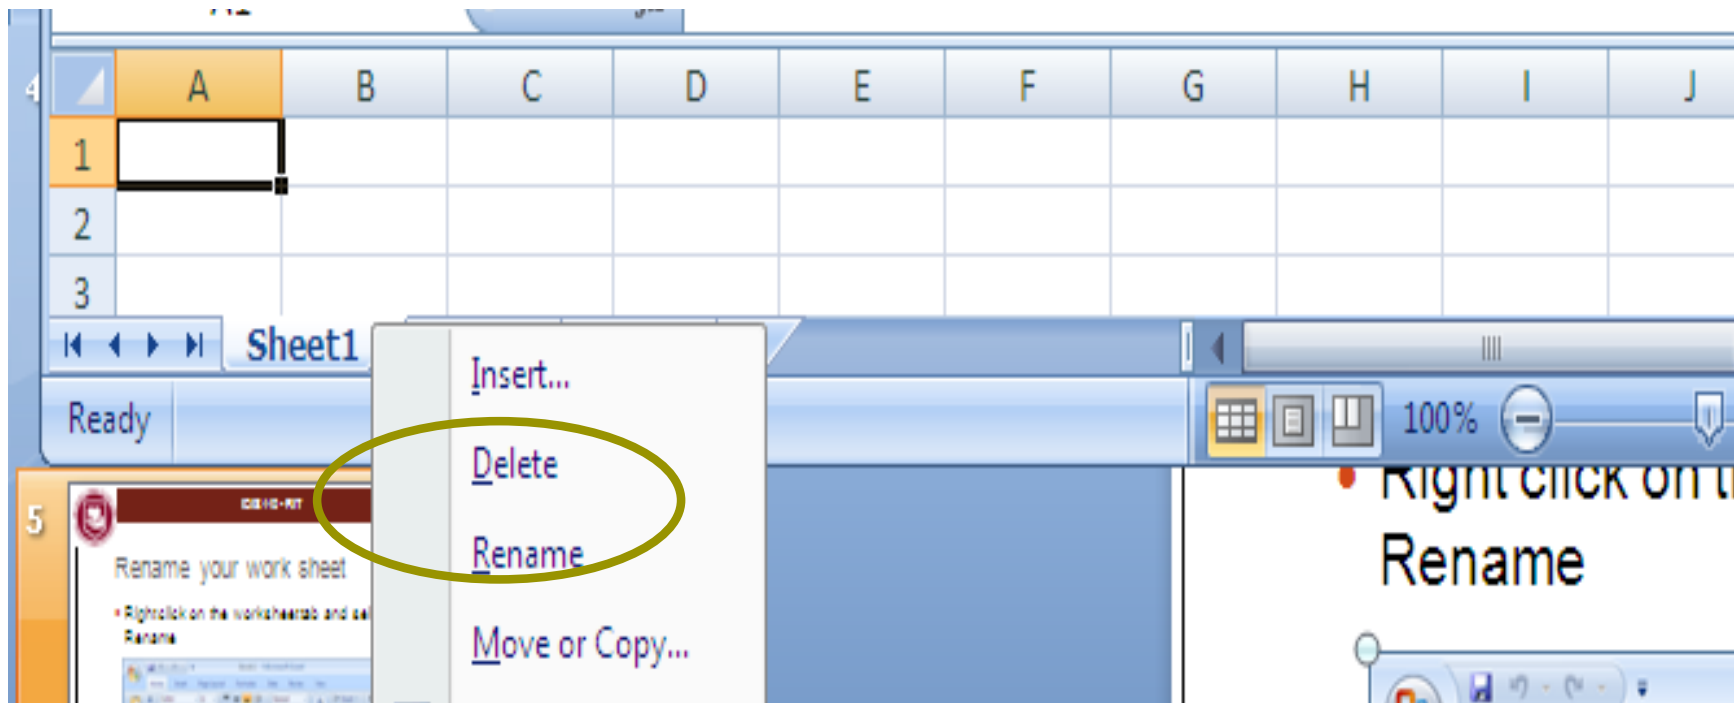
| | A | B | C | D | E | F | G | H | I | J |
|---|---|---|---|---|---|---|---|---|---|---|
| 1 | | | | | | | | | | |
| 2 | | | | | | | | | | |
| 3 | | | | | | | | | | |

Sheet1

Insert...

Delete

Rename

Move or Copy...

Ready

100%

5

Rename your work sheet

• Rightclick on the worksheettab and sel Rename

• Right click on t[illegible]
Rename